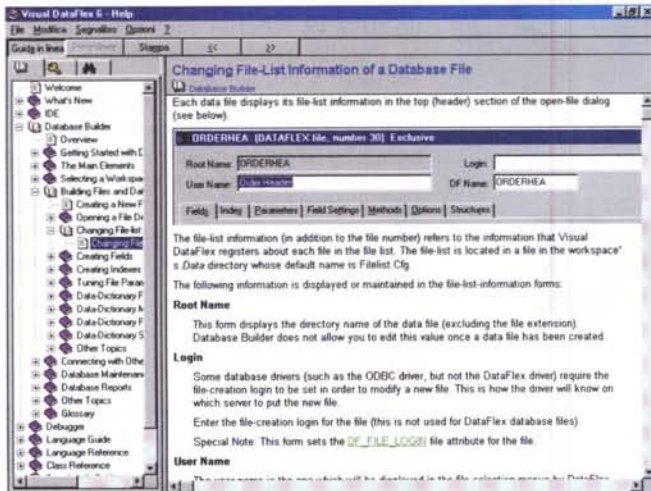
Visual DataFlex 6 - Help

File Modifica Segnalibro Opzioni ?

Guida in linea | Precedente | Stampa | << | >>

Welcome
What's New
IDE
Database Builder
Overview
Getting Started with D
The Main Elements
Selecting a Workspa
Building Files and Dat
Creating a New F
Opening a File De
Changing File-list
Changing File
Creating Fields
Creating Indexes
Tuning File Paran
Data Dictionary F
Data Dictionary M
Data Dictionary F
Data Dictionary S
Other Topics
Connecting with Othe
Database Maintenan
Database Reports
Other Topics
Glossary
Debugger
Language Guide
Language Reference
Class Reference

Changing File-List Information of a Database File

Database Builder

Each data file displays its file-list information in the top (header) section of the open-file dialog (see below).

ORDERHEA [DATAFLEX file, number 30] Exclusive

Root Name: ORDERHEA | Login:
User Name: Order Header | DF Name: ORDERHEA

Fields | Index | Parameters | Field Settings | Methods | Options | Structure

The file-list information (in addition to the file number) refers to the information that Visual DataFlex registers about each file in the file list. The file-list is located in a file in the workspace's Data directory whose default name is Filelist.Cfg.

The following information is displayed or maintained in the file-list-information forms:

Root Name

This form displays the directory name of the data file (excluding the file extension). Database Builder does not allow you to edit this value once a data file has been created.

Login

Some database drivers (such as the ODBC driver, but not the DataFlex driver) require the file-creation login to be set in order to modify a new file. This is how the driver will know on which server to put the new file.

Enter the file-creation login for the file (this is not used for DataFlex database files).

Special Note: This form sets the DF_FILE_LOGIN file attribute for the file.

User Name

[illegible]